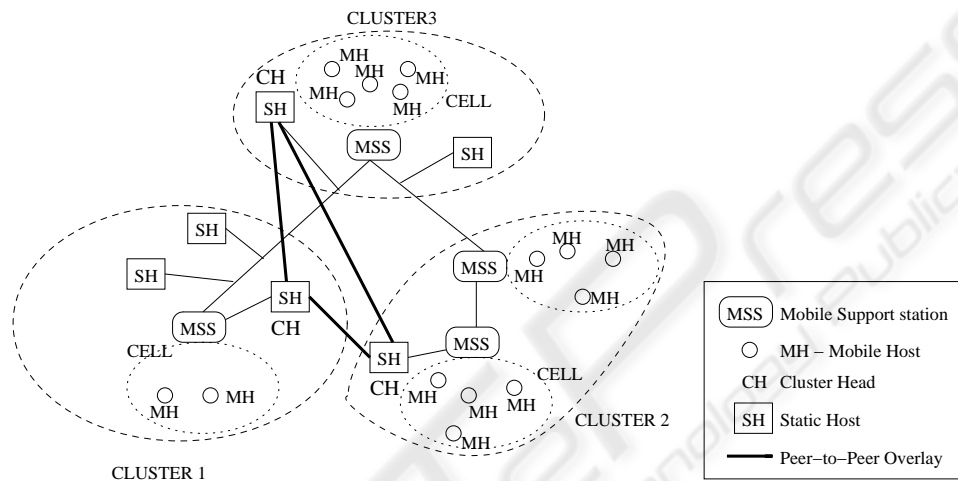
CLUSTER3

CH

SH

MH MH MH MH MH

CELL

MSS

SH

SH

SH

SH

CH

MSS

CELL

MH MH

CLUSTER 1

MSS

MH MH MH MH

MSS

SH

CH

MH MH MH MH

CELL

CLUSTER 2

MSS Mobile Support station

MH – Mobile Host

CH Cluster Head

SH Static Host

Peer–to–Peer Overlay